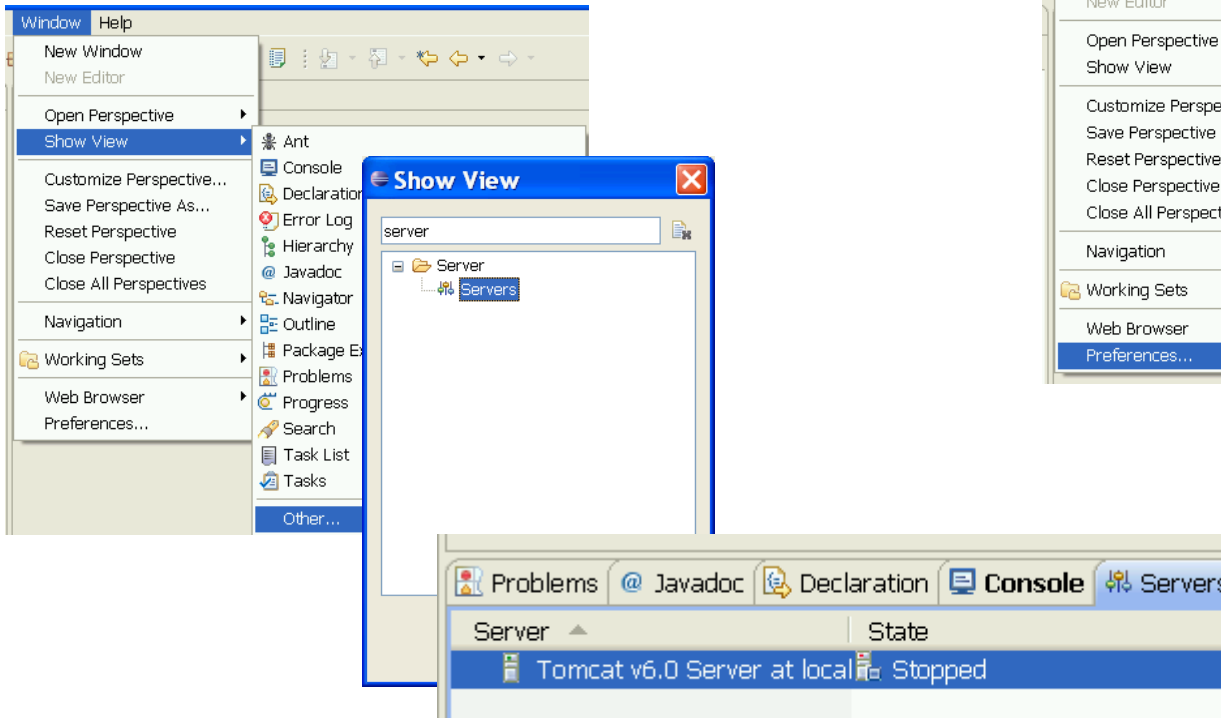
Window Help

New Window
New Editor

Open Perspective
Show View

Customize Perspective...
Save Perspective As...
Reset Perspective
Close Perspective
Close All Perspectives

Navigation

Working Sets

Web Browser
Preferences...

Ant
Console
Declaration
Error Log
Hierarchy
Javadoc
Navigator
Outline
Package Ex
Problems
Progress
Search
Task List
Tasks

Other...

Show View

server

Server
Servers

New Editor

Open Perspective
Show View

Customize Perspe
Save Perspective
Reset Perspective
Close Perspective
Close All Perspect

Navigation

Working Sets

Web Browser
Preferences...

Problems | @ Javadoc | Declaration | Console | Servers

| Server | State |
|---|---|
| Tomcat v6.0 Server at local | Stopped |